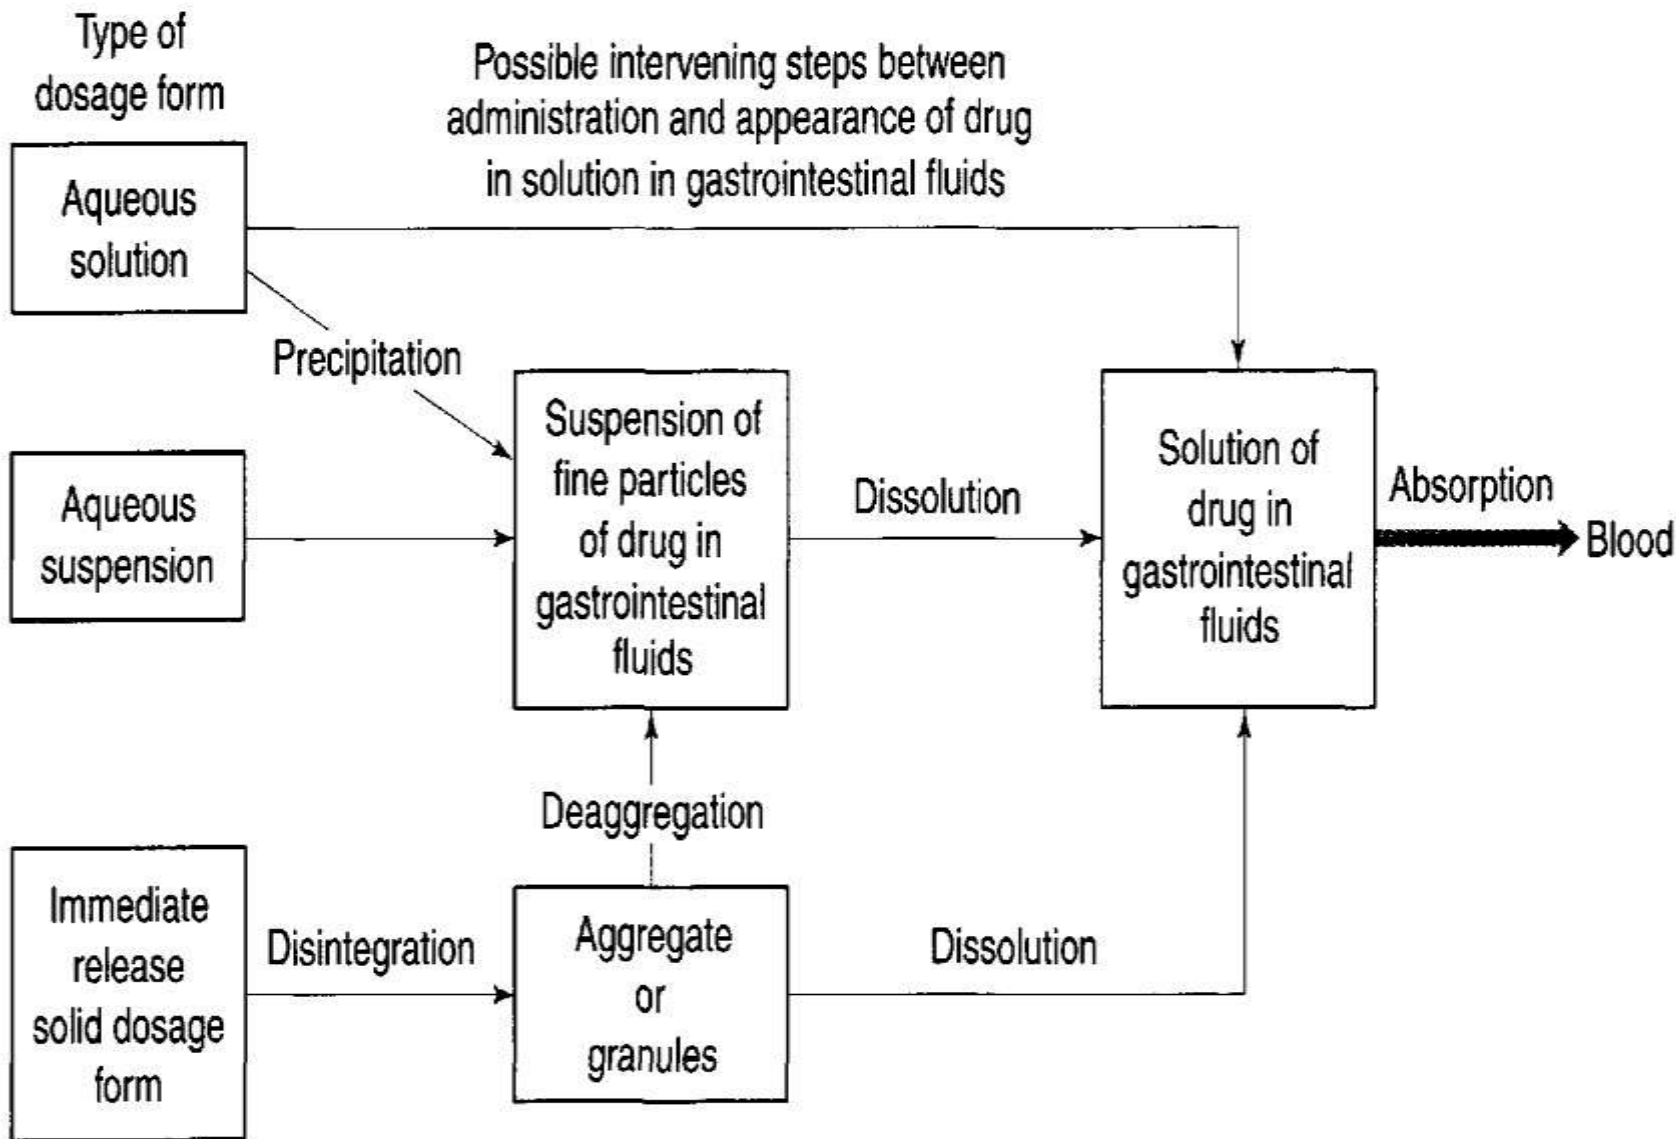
Type of dosage form

Possible intervening steps between administration and appearance of drug in solution in gastrointestinal fluids

Aqueous solution

Precipitation

Suspension of fine particles of drug in gastrointestinal fluids

Dissolution

Solution of drug in gastrointestinal fluids

Absorption

Blood

Aqueous suspension

Deaggregation

Immediate release solid dosage form

Disintegration

Aggregate or granules

Dissolution